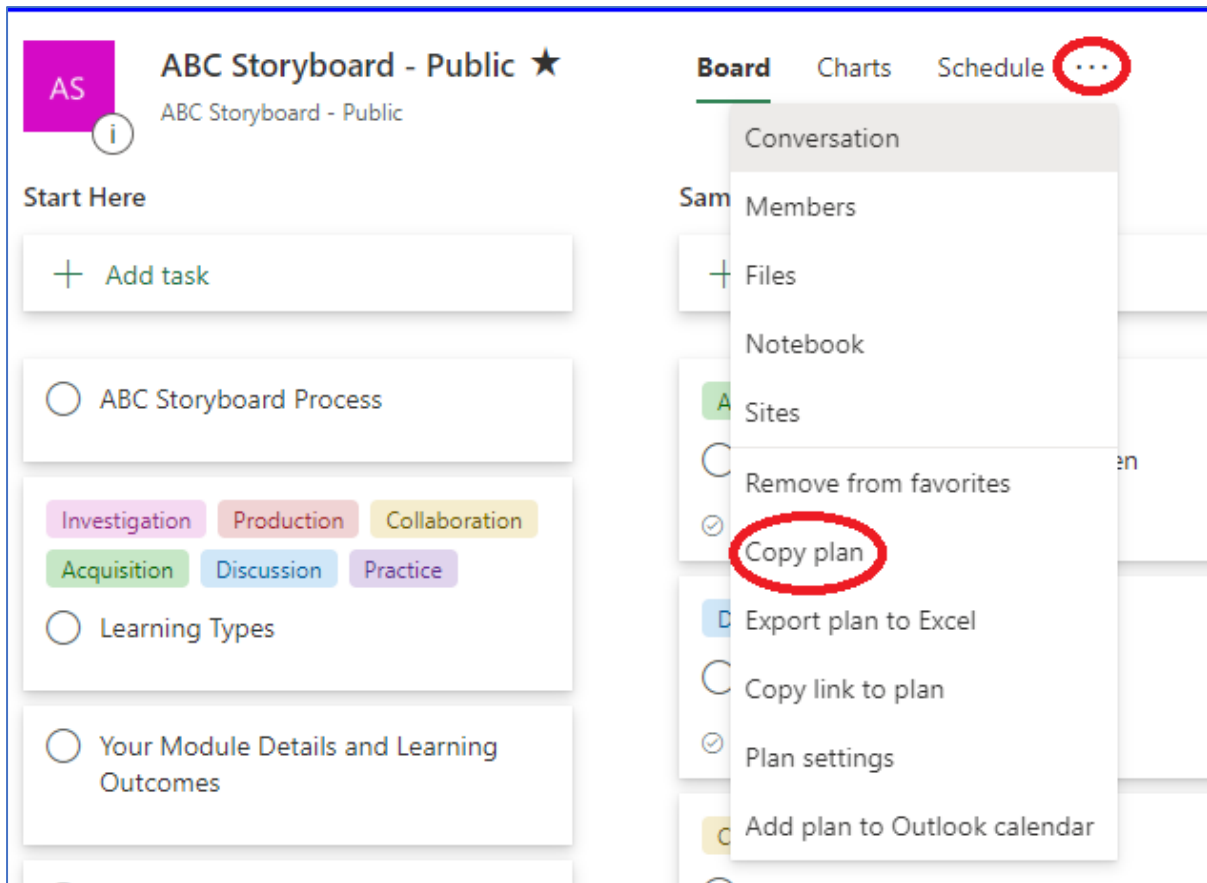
AS

ABC Storyboard - Public ★

ABC Storyboard - Public

Board Charts Schedule ···

Start Here

+ Add task

ABC Storyboard Process

Investigation Production Collaboration
Acquisition Discussion Practice

Learning Types

Your Module Details and Learning Outcomes

Sam

+

A

en

D

C

Conversation
Members
Files
Notebook
Sites
Remove from favorites
Copy plan
Export plan to Excel
Copy link to plan
Plan settings
Add plan to Outlook calendar